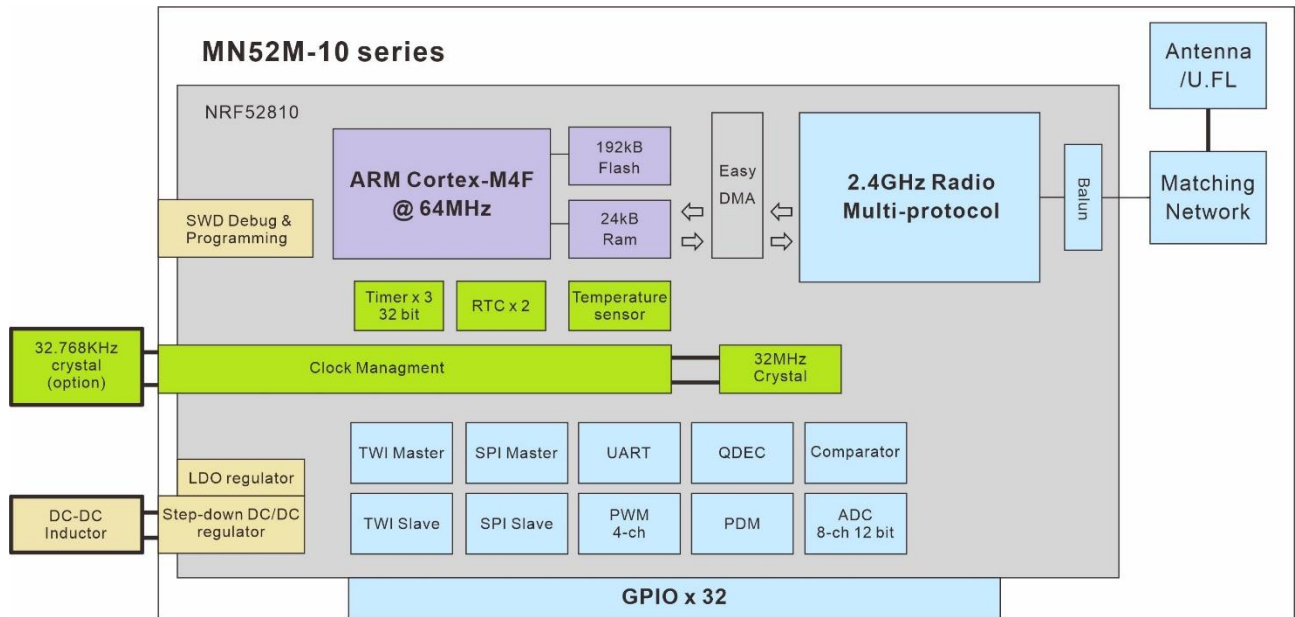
MN52M-10 series

NRF52810

ARM Cortex-M4F @ 64MHz

192kB Flash

24kB Ram

Easy DMA

2.4GHz Radio Multi-protocol

Balun

Antenna /U.FL

Matching Network

SWD Debug & Programming

Timer x 3 32 bit

RTC x 2

Temperature sensor

32.768KHz crystal (option)

Clock Managment

32MHz Crystal

TWI Master

SPI Master

UART

QDEC

Comparator

LDO regulator

DC-DC Inductor

Step-down DC/DC regulator

TWI Slave

SPI Slave

PWM 4-ch

PDM

ADC 8-ch 12 bit

GPIO x 32